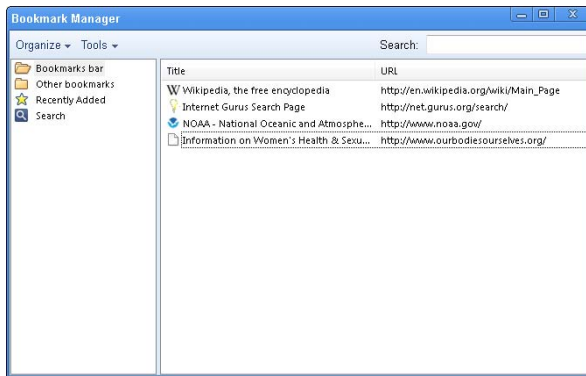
Bookmark Manager

Organize ▾ Tools ▾

Search:

Bookmarks bar
Other bookmarks
Recently Added
Search

| Title | URL |
|---|---|
| Wikipedia, the free encyclopedia | http://en.wikipedia.org/wiki/Main_Page |
| Internet Gurus Search Page | http://net.gurus.org/search/ |
| NOAA - National Oceanic and Atmosphe... | http://www.noaa.gov/ |
| Information on Women's Health & Sexu... | http://www.ourbodiesourselves.org/ |